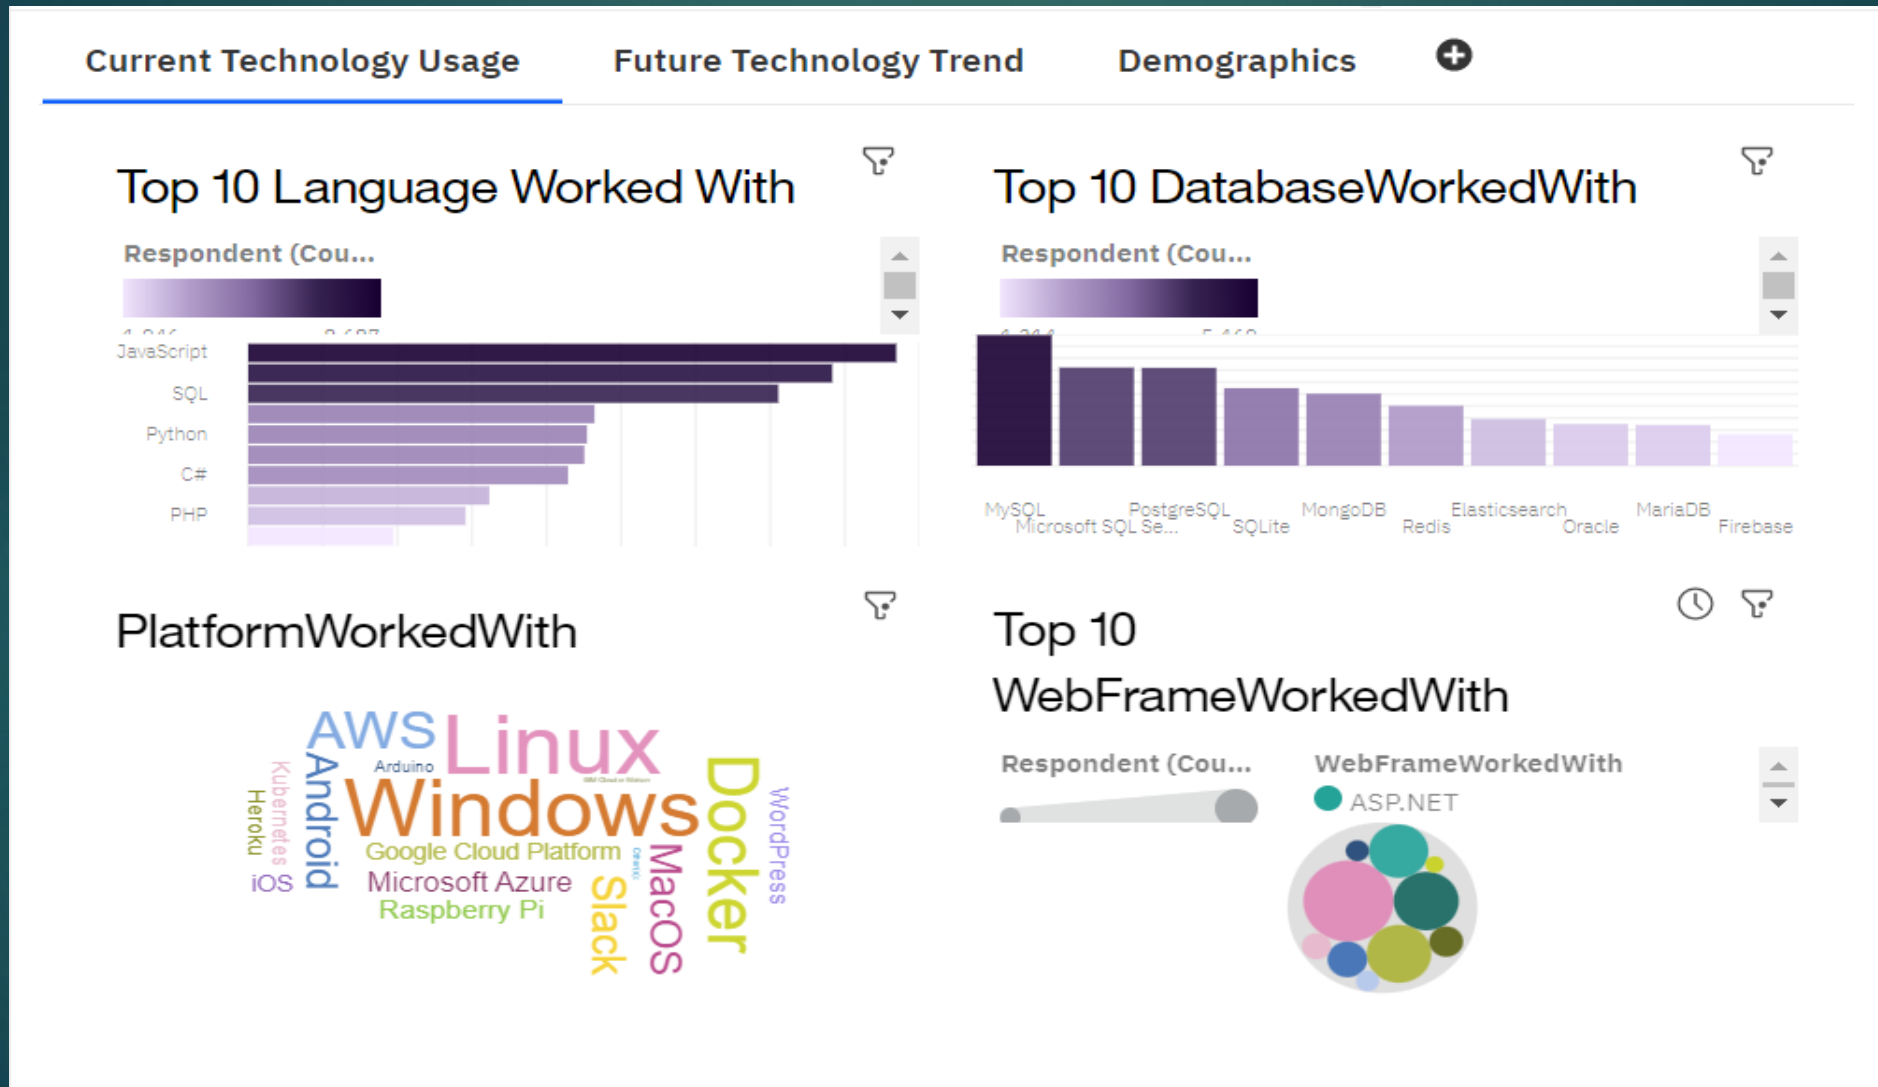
Current Technology Usage Future Technology Trend Demographics

Top 10 Language Worked With

Respondent (Cou...

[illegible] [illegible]

JavaScript
SQL
Python
C#
PHP

Top 10 DatabaseWorkedWith

Respondent (Cou...

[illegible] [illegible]

MySQL
Microsoft SQL Se...
PostgreSQL
SQLite
MongoDB
Redis
Elasticsearch
Oracle
MariaDB
Firebase

PlatformWorkedWith

AWS
Linux
Arduino
Windows
Heroku
Kubernetes
Android
Google Cloud Platform
iOS
Microsoft Azure
Raspberry Pi
Slack
MacOS
Docker
WordPress

Top 10 WebFrameWorkedWith

Respondent (Cou...

WebFrameWorkedWith

ASP.NET